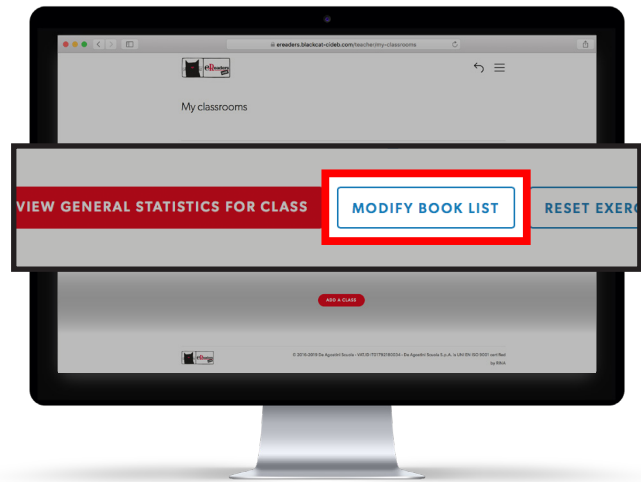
ereaders.blackcat-cideb.com/teacher/my-classrooms

My classrooms

VIEW GENERAL STATISTICS FOR CLASS

MODIFY BOOK LIST

RESET EXERC

ADD A CLASS

© 2016-2019 De Agostini Scuola - VID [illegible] - De Agostini Scuola S.p.A. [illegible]

by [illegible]